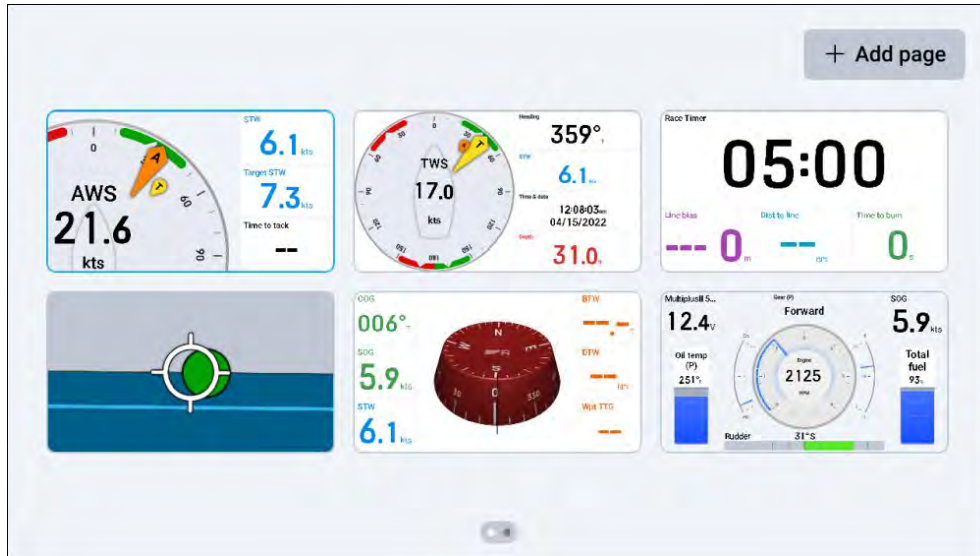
+ Add page

0
A
T
AWS
21.6
kts
40
90
STW
6.1 kts
Target STW
7.3 kts
Time to tack
--

0
30
TWS
17.0
kts
A
T
Heading
359°
STW
6.1
Time & date
12:08:03
04/15/2022
Depth
31.0

Race Timer
05:00
Line bias
--- 0 m
Dist to line
-- nm
Time to burn
0 s

COG
006°
SOG
5.9 kts
STW
6.1 kts
N
E
S
0
BTW
---°
DTW
--- nm
Wpt TTG
---

Multiplusll S...
12.4 v
Oil temp (P)
251°
Gear (P)
Forward
Engine
2125
RPM
SOG
5.9 kts
Total fuel
93%
Rudder
31°S